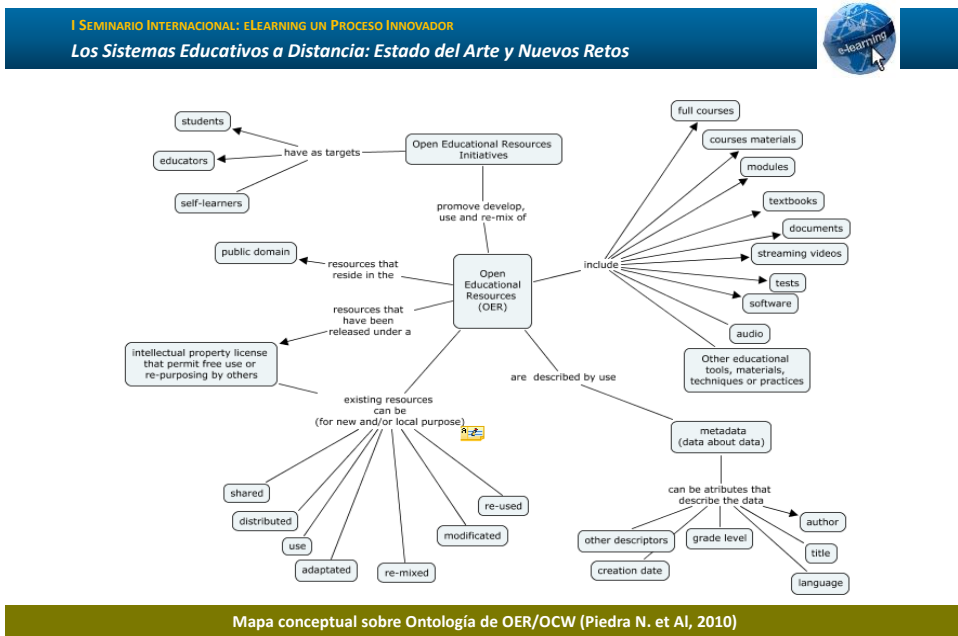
I SEMINARIO INTERNACIONAL: eLEARNING UN PROCESO INNOVADOR
Los Sistemas Educativos a Distancia: Estado del Arte y Nuevos Retos

e-learning

students
educators
self-learners
have as targets
Open Educational Resources Initiatives
promove develop, use and re-mix of
public domain
resources that reside in the
Open Educational Resources (OER)
resources that have been released under a
intellectual property license that permit free use or re-purposing by others
include
full courses
courses materials
modules
textbooks
documents
streaming videos
tests
software
audio
Other educational tools, materials, techniques or practices
are described by use
metadata (data about data)
can be atributes that describe the data
author
title
language
grade level
other descriptors
creation date
existing resources can be (for new and/or local purpose)
shared
distributed
use
adaptated
re-mixed
modificated
re-used

Mapa conceptual sobre Ontología de OER/OCW (Piedra N. et Al, 2010)